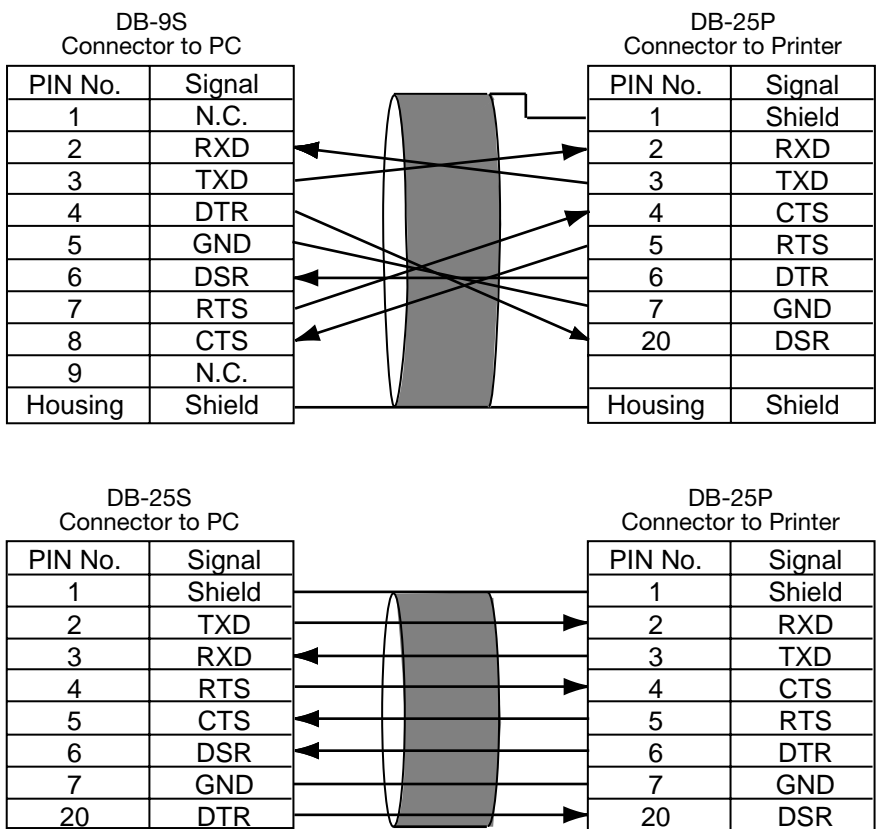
DB-9S
Connector to PC

| PIN No. | Signal |
|---|---|
| 1 | N.C. |
| 2 | RXD |
| 3 | TXD |
| 4 | DTR |
| 5 | GND |
| 6 | DSR |
| 7 | RTS |
| 8 | CTS |
| 9 | N.C. |
| Housing | Shield |

DB-25P
Connector to Printer

| PIN No. | Signal |
|---|---|
| 1 | Shield |
| 2 | RXD |
| 3 | TXD |
| 4 | CTS |
| 5 | RTS |
| 6 | DTR |
| 7 | GND |
| 20 | DSR |
| | |
| Housing | Shield |

DB-25S
Connector to PC

| PIN No. | Signal |
|---|---|
| 1 | Shield |
| 2 | TXD |
| 3 | RXD |
| 4 | RTS |
| 5 | CTS |
| 6 | DSR |
| 7 | GND |
| 20 | DTR |

DB-25P
Connector to Printer

| PIN No. | Signal |
|---|---|
| 1 | Shield |
| 2 | RXD |
| 3 | TXD |
| 4 | CTS |
| 5 | RTS |
| 6 | DTR |
| 7 | GND |
| 20 | DSR |